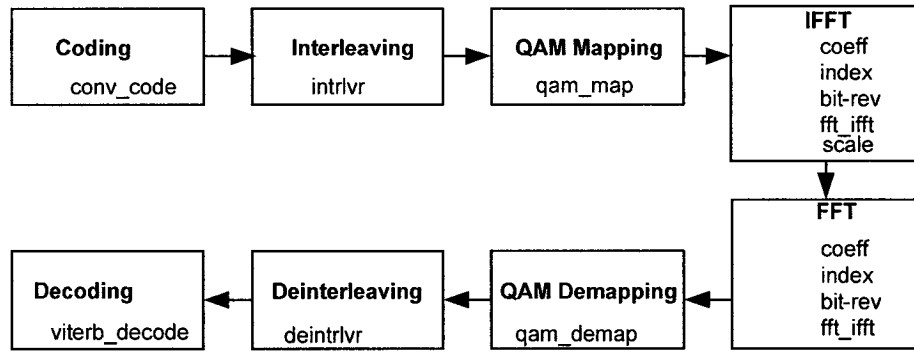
Coding
conv_code

Interleaving
intrlvr

QAM Mapping
qam_map

IFFT
coeff
index
bit-rev
fft_ifft
scale

FFT
coeff
index
bit-rev
fft_ifft

QAM Demapping
qam_demap

Deinterleaving
deintrlvr

Decoding
viterb_decode